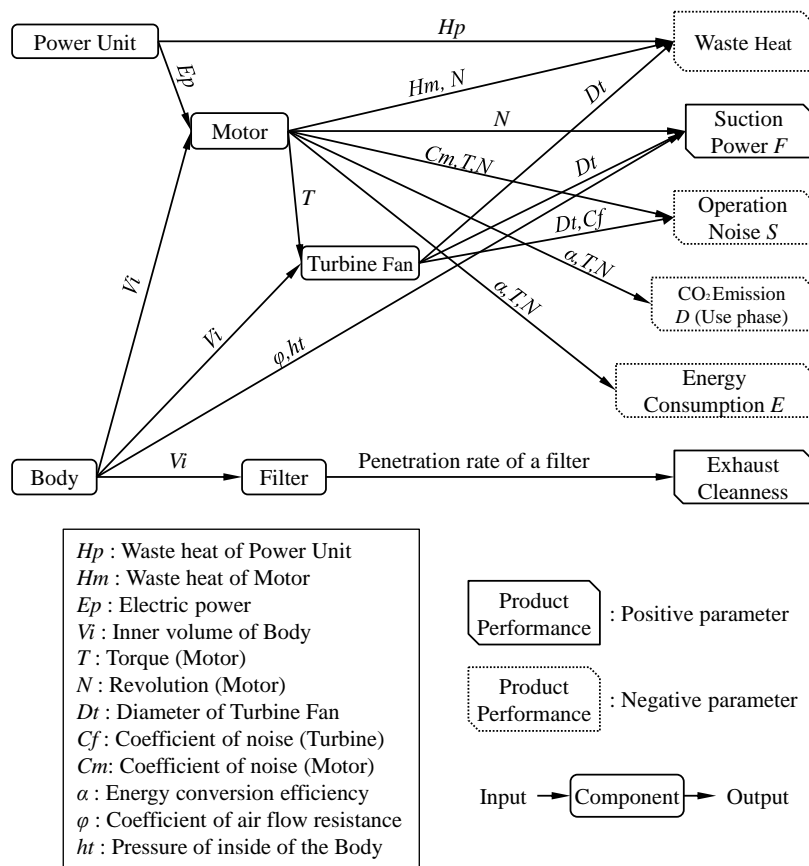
Power Unit

Hp

Waste Heat

Ep

Hm, N

Dt

Motor

N

Suction Power $F$

Cm, T, N

Dt

T

Operation Noise $S$

Dt, Cf

Turbine Fan

α, T, N

$CO_2$ Emission $D$ (Use phase)

Vi

α, T, N

Vi

φ, ht

Energy Consumption $E$

Body

Vi

Filter

Penetration rate of a filter

Exhaust Cleanness

$Hp$ : Waste heat of Power Unit
$Hm$ : Waste heat of Motor
$Ep$ : Electric power
$Vi$ : Inner volume of Body
$T$ : Torque (Motor)
$N$ : Revolution (Motor)
$Dt$ : Diameter of Turbine Fan
$Cf$ : Coefficient of noise (Turbine)
$Cm$: Coefficient of noise (Motor)
$\alpha$ : Energy conversion efficiency
$\varphi$ : Coefficient of air flow resistance
$ht$ : Pressure of inside of the Body

Product Performance : Positive parameter

Product Performance : Negative parameter

Input → Component → Output